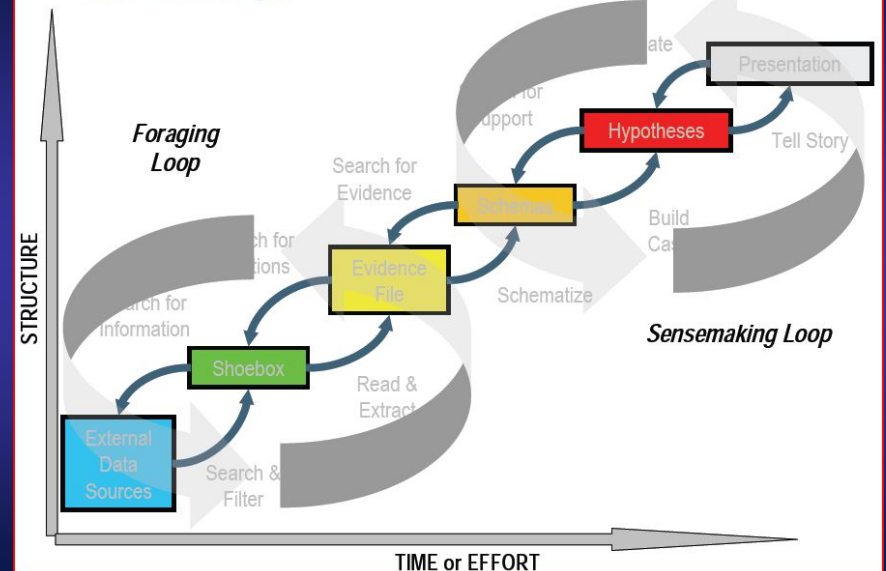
STRUCTURE

Foraging Loop

Sensemaking Loop

Presentation

Hypotheses

Schemas

Evidence File

Shoebox

External Data Sources

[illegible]ate

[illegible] for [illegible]upport

Tell Story

Search for Evidence

Build Ca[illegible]

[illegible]ch for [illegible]tions

Schematize

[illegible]arch for Information

Read & Extract

Search & Filter

TIME or EFFORT